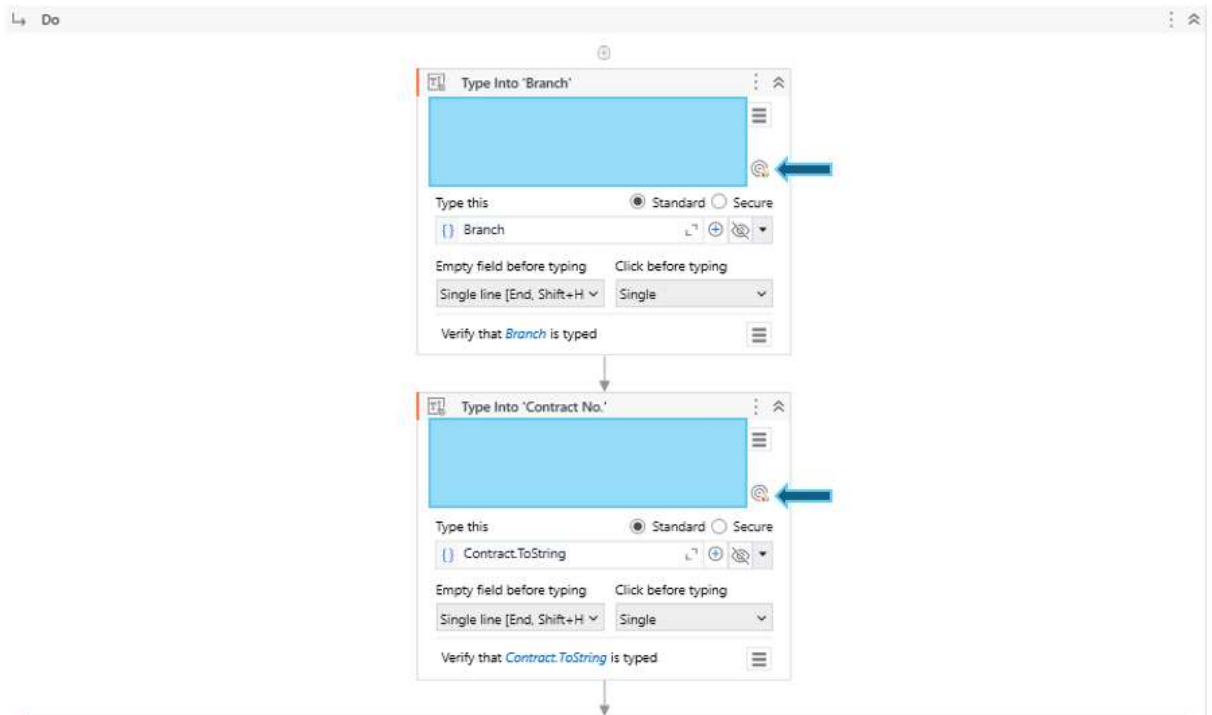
Do

Type Into 'Branch'

Type this
Standard Secure
{} Branch

Empty field before typing
Click before typing
Single line [End, Shift+H
Single

Verify that Branch is typed

Type Into 'Contract No.'

Type this
Standard Secure
{} Contract.ToString

Empty field before typing
Click before typing
Single line [End, Shift+H
Single

Verify that Contract.ToString is typed